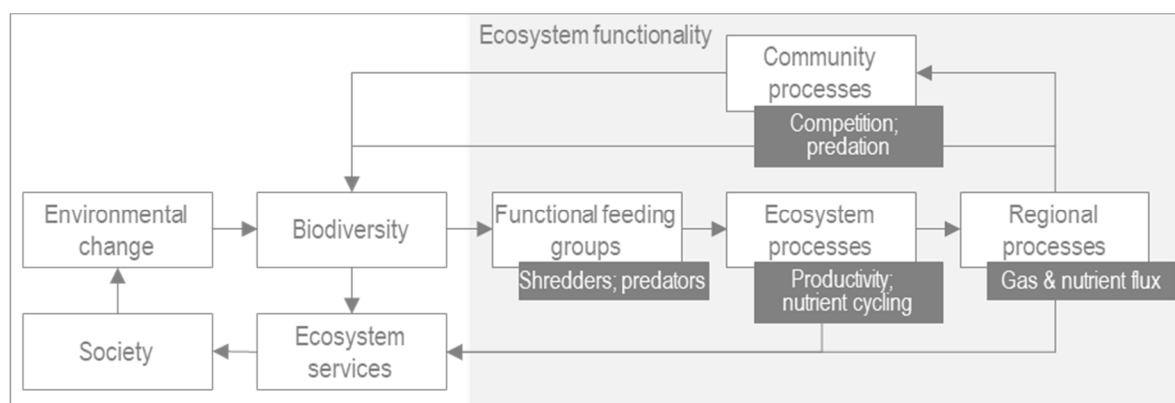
Ecosystem functionality

Community processes

Competition; predation

Environmental change

Biodiversity

Functional feeding groups

Shredders; predators

Ecosystem processes

Productivity; nutrient cycling

Regional processes

Gas & nutrient flux

Society

Ecosystem services